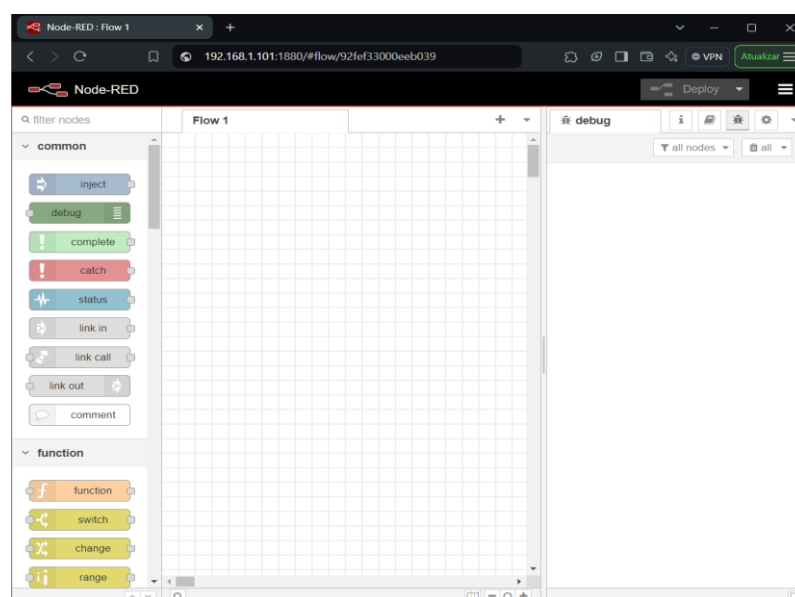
Node-RED : Flow 1

192.168.1.101:1880/#flow/92fef33000eeb039

VPN

Atualizar

Node-RED

Deploy

filter nodes

Flow 1

debug

all nodes

all

common

inject

debug

complete

catch

status

link in

link call

link out

comment

function

function

switch

change

range